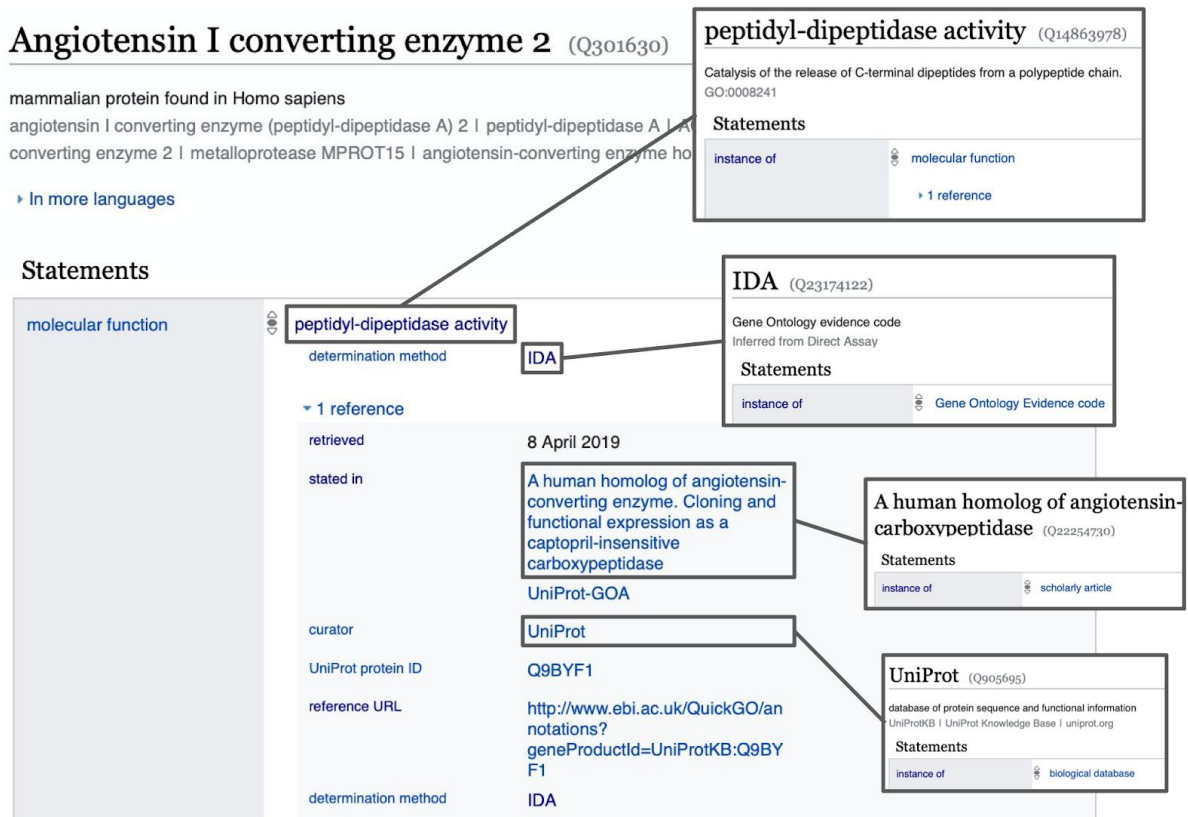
Angiotensin I converting enzyme 2 (Q301630)

mammalian protein found in Homo sapiens

angiotensin I converting enzyme (peptidyl-dipeptidase A) 2 | peptidyl-dipeptidase A | A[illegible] converting enzyme 2 | metalloprotease MPROT15 | angiotensin-converting enzyme ho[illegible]

▸ In more languages

Statements

| molecular function | peptidyl-dipeptidase activity |
|---|---|
| | determination method: IDA |

▾ 1 reference

| retrieved | 8 April 2019 |
|---|---|
| stated in | A human homolog of angiotensin-converting enzyme. Cloning and functional expression as a captopril-insensitive carboxypeptidase |
| | UniProt-GOA |
| curator | UniProt |
| UniProt protein ID | Q9BYF1 |
| reference URL | http://www.ebi.ac.uk/QuickGO/annotations?geneProductId=UniProtKB:Q9BYF1 |
| determination method | IDA |

peptidyl-dipeptidase activity (Q14863978)

Catalysis of the release of C-terminal dipeptides from a polypeptide chain.
GO:0008241

Statements

| instance of | molecular function |
|---|---|
| | ▸ 1 reference |

IDA (Q23174122)

Gene Ontology evidence code
Inferred from Direct Assay

Statements

| instance of | Gene Ontology Evidence code |
|---|---|

A human homolog of angiotensin-carboxypeptidase (Q22254730)

Statements

| instance of | scholarly article |
|---|---|

UniProt (Q905695)

database of protein sequence and functional information
UniProtKB | UniProt Knowledge Base | uniprot.org

Statements

| instance of | biological database |
|---|---|